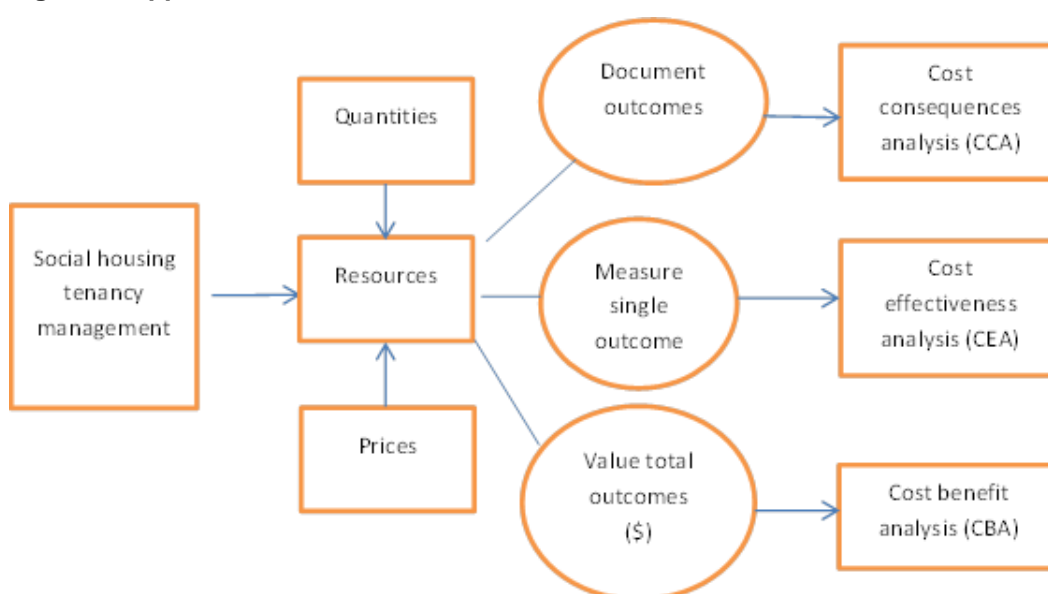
Social housing tenancy management

Quantities

Resources

Prices

Document outcomes

Measure single outcome

Value total outcomes ($)

Cost consequences analysis (CCA)

Cost effectiveness analysis (CEA)

Cost benefit analysis (CBA)